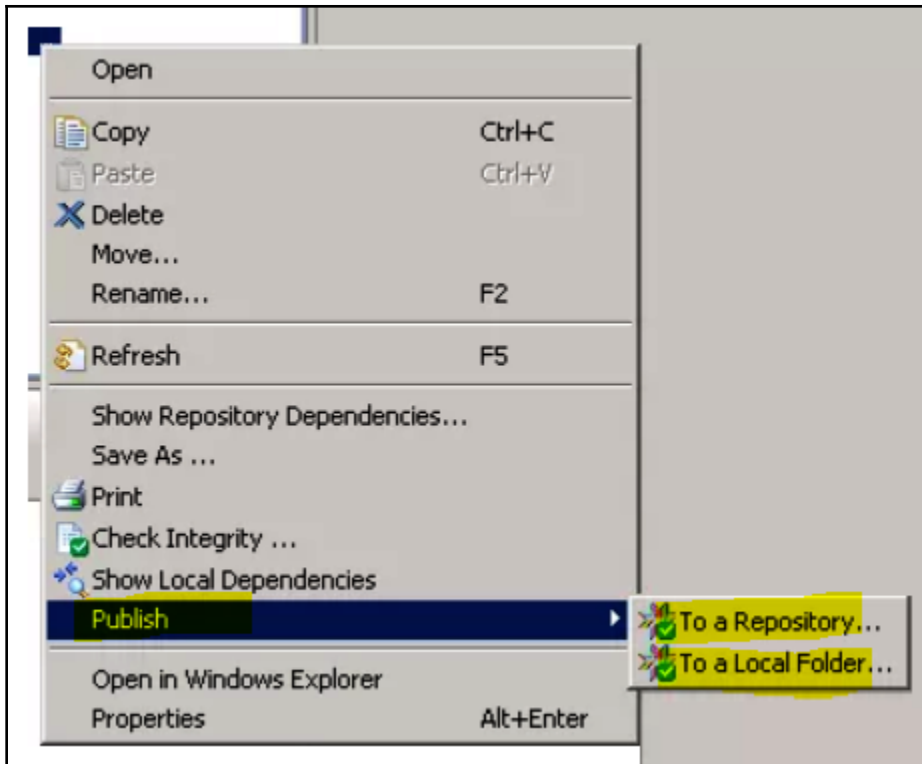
Open

Copy Ctrl+C
Paste Ctrl+V
Delete
Move...
Rename... F2

Refresh F5

Show Repository Dependencies...
Save As ...
Print
Check Integrity ...
Show Local Dependencies
Publish
To a Repository...
To a Local Folder...

Open in Windows Explorer
Properties Alt+Enter